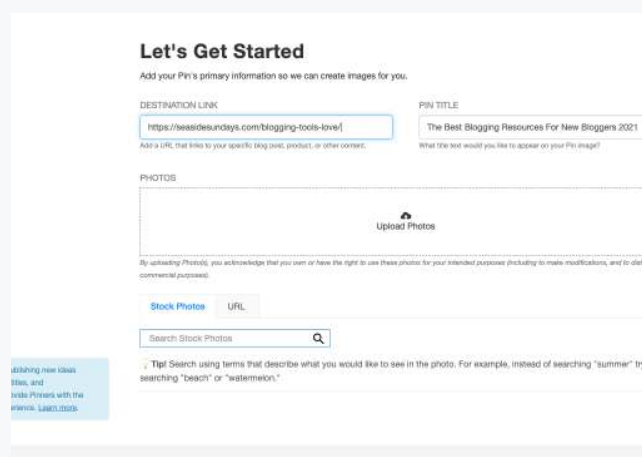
Let's Get Started

Add your Pin's primary information so we can create images for you.

DESTINATION LINK

https://seasidesundays.com/blogging-tools-love/

Add a URL that links to your specific blog post, product, or other content.

PIN TITLE

The Best Blogging Resources For New Bloggers 2021

What title text would you like to appear on your Pin image?

PHOTOS

Upload Photos

By uploading Photo(s), you acknowledge that you own or have the right to use these photos for your intended purposes (including to make modifications, and to dis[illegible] commercial purposes).

Stock Photos URL

Search Stock Photos

Tip! Search using terms that describe what you would like to see in the photo. For example, instead of searching "summer" tr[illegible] searching "beach" or "watermelon."

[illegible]blishing new ideas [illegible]tles, and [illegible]vide Pinners with the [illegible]rience. Learn more.